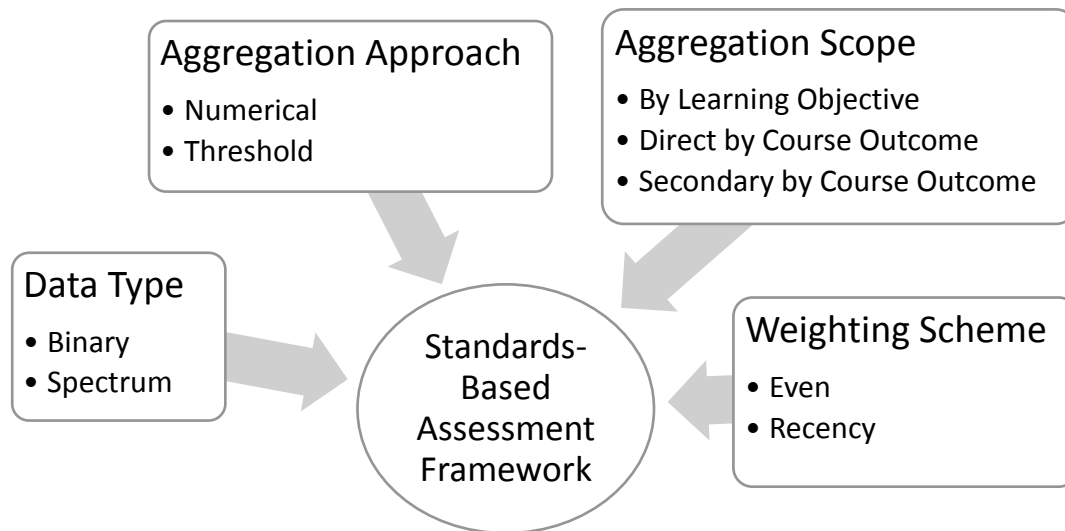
Aggregation Approach
• Numerical
• Threshold

Aggregation Scope
• By Learning Objective
• Direct by Course Outcome
• Secondary by Course Outcome

Data Type
• Binary
• Spectrum

Standards-Based Assessment Framework

Weighting Scheme
• Even
• Recency